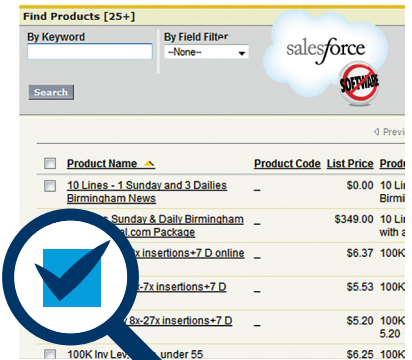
Find Products [25+]

By Keyword

By Field Filter

--None--

salesforce

SOFTWARE

Search

Previ

| | Product Name | Product Code | List Price | Produ |
|---|---|---|---|---|
| | 10 Lines - 1 Sunday and 3 Dailies Birmingham News | _ | $0.00 | 10 Li Birmi |
| | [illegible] Sunday & Daily Birmingham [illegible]al.com Package | _ | $349.00 | 10 Li with a |
| | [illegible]x insertions+7 D online | _ | $6.37 | 100K |
| | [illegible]-7x insertions+7 D | _ | $5.53 | 100K |
| | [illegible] 8x-27x insertions+7 D | _ | $5.20 | 100K 5.20 |
| | 100K Inv Lev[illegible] under 55 | _ | $6.25 | 100K |